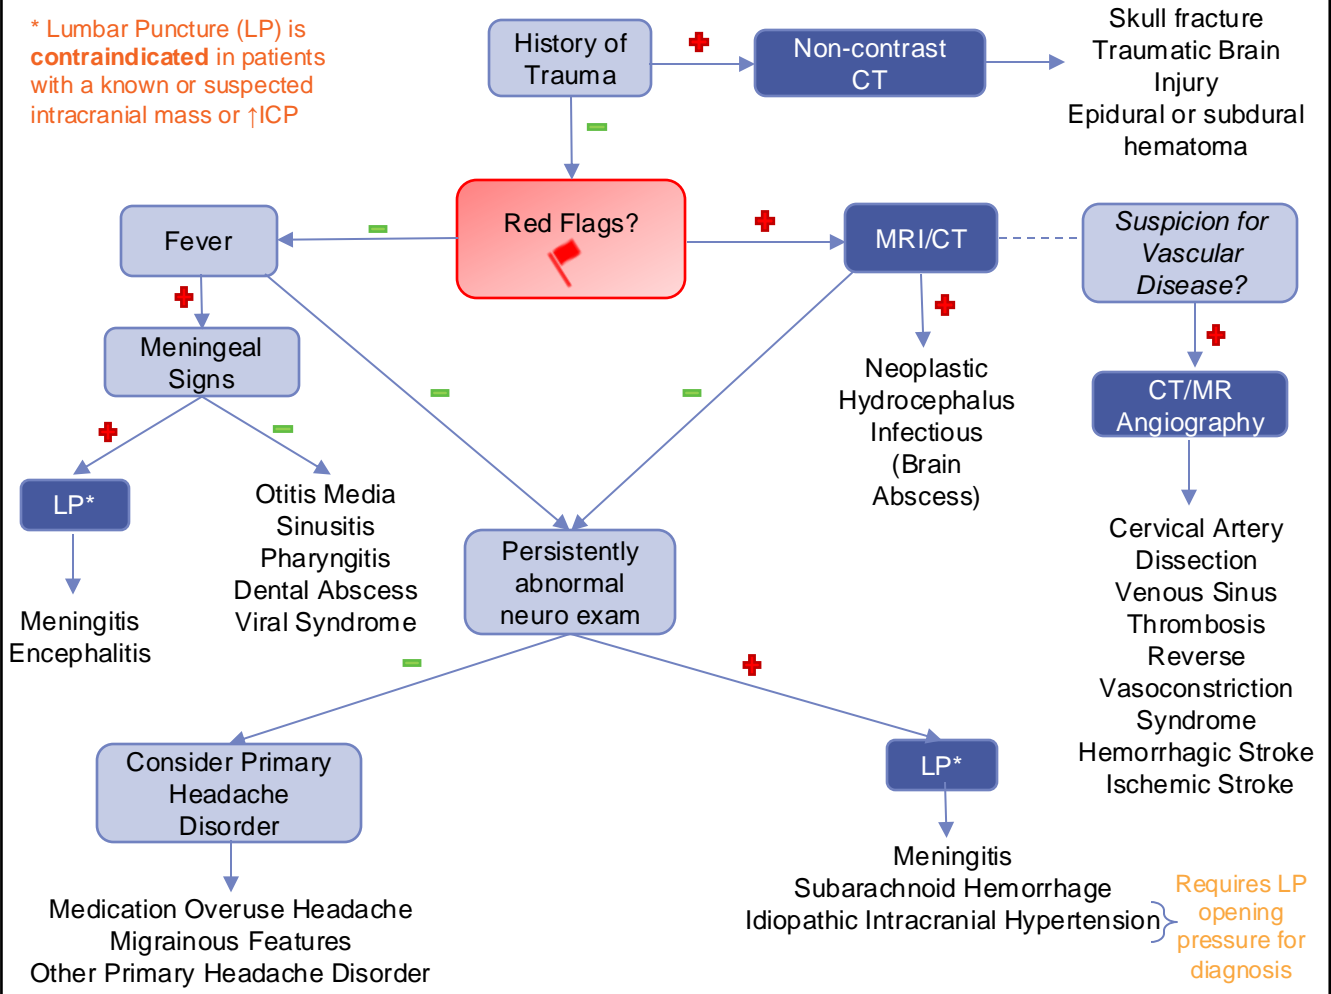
* Lumbar Puncture (LP) is **contraindicated** in patients with a known or suspected intracranial mass or ↑ICP

History of Trauma

Non-contrast CT

Skull fracture
Traumatic Brain Injury
Epidural or subdural hematoma

Fever

Red Flags?

MRI/CT

Suspicion for Vascular Disease?

Meningeal Signs

Neoplastic
Hydrocephalus
Infectious
(Brain Abscess)

CT/MR Angiography

LP*

Otitis Media
Sinusitis
Pharyngitis
Dental Abscess
Viral Syndrome

Meningitis
Encephalitis

Persistently abnormal neuro exam

Cervical Artery Dissection
Venous Sinus Thrombosis
Reverse Vasoconstriction Syndrome
Hemorrhagic Stroke
Ischemic Stroke

Consider Primary Headache Disorder

LP*

Medication Overuse Headache
Migrainous Features
Other Primary Headache Disorder

Meningitis
Subarachnoid Hemorrhage
Idiopathic Intracranial Hypertension

Requires LP opening pressure for diagnosis